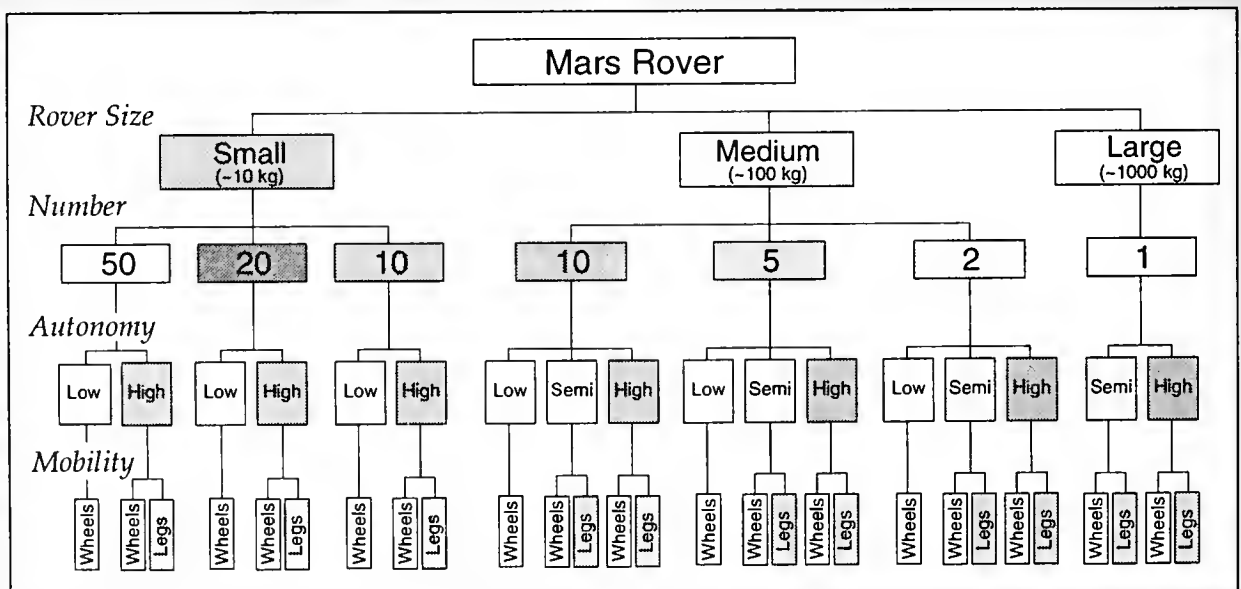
Mars Rover

Rover Size

Small
(~10 kg)

Medium
(~100 kg)

Large
(~1000 kg)

Number

50 20 10 10 5 2 1

Autonomy

Low High Low High Low High Low Semi High Low Semi High Low Semi High Semi High

Mobility

Wheels Wheels Legs Wheels Wheels Legs Wheels Wheels Legs Wheels Wheels Legs Wheels Legs Wheels Wheels Legs Wheels Legs Wheels Wheels Legs Wheels Legs Wheels Legs Wheels Legs